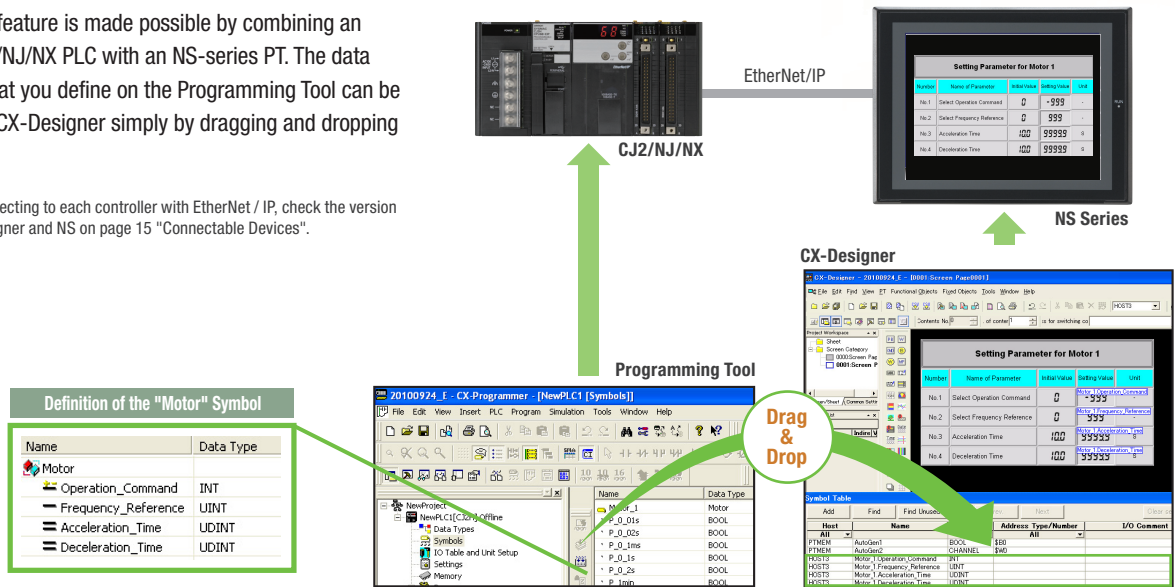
feature is made possible by combining an /NJ/NX PLC with an NS-series PT. The data at you define on the Programming Tool can be CX-Designer simply by dragging and dropping

ecting to each controller with EtherNet / IP, check the version gner and NS on page 15 "Connectable Devices".

CJ2/NJ/NX

EtherNet/IP

NS Series

Setting Parameter for Motor 1

| Number | Name of Parameter | Initial Value | Setting Value | Unit |
|---|---|---|---|---|
| No.1 | Select Operation Command | 0 | -999 | - |
| No.2 | Select Frequency Reference | 0 | 999 | - |
| No.3 | Acceleration Time | 100 | 99999 | s |
| No.4 | Deceleration Time | 100 | 99999 | s |

CX-Designer

CX-Designer - 20100924_E - [0001:Screen Page0001]

File Edit Find View PT Functional Objects Fixed Objects Tools Window Help

HOST3

Contents No. of content is for switching co

Project Workspace

Sheet

Screen Category

0000:Screen Pag

0001:Screen P

Setting Parameter for Motor 1

| Number | Name of Parameter | Initial Value | Setting Value | Unit |
|---|---|---|---|---|
| No.1 | Select Operation Command | 0 | Motor_1.Operation_Command -999 | |
| No.2 | Select Frequency Reference | 0 | Motor_1.Frequency_Reference 999 | |
| No.3 | Acceleration Time | 100 | Motor_1.Acceleration_Time 99999 | s |
| No.4 | Deceleration Time | 100 | Motor_1.Deceleration_Time 99999 | s |

Symbol Table

Add Find Find Unused Next Clear

| Host | Name | Address | Type/Number | I/O Comment |
|---|---|---|---|---|
| All | | | All | |
| PTMEM | AutoGen1 | BOOL | $B0 | |
| PTMEM | AutoGen2 | CHANNEL | $W0 | |
| HOST3 | Motor_1.Operation_Command | INT | | |
| HOST3 | Motor_1.Frequency_Reference | UINT | | |
| HOST3 | Motor_1.Acceleration_Time | UDINT | | |
| HOST3 | Motor_1.Deceleration_Time | UDINT | | |

Programming Tool

Drag & Drop

Definition of the "Motor" Symbol

| Name | Data Type |
|---|---|
| Motor | |
| Operation_Command | INT |
| Frequency_Reference | UINT |
| Acceleration_Time | UDINT |
| Deceleration_Time | UDINT |

20100924_E - CX-Programmer - [NewPLC1 [Symbols]]

File Edit View Insert PLC Program Simulation Tools Window Help

NewProject

NewPLC1[CJ2H] Offline

Data Types

Symbols

IO Table and Unit Setup

Settings

Memory

| Name | Data Type |
|---|---|
| Motor_1 | Motor |
| P_0_01s | BOOL |
| P_0_02s | BOOL |
| P_0_1ms | BOOL |
| P_0_1s | BOOL |
| P_0_2s | BOOL |
| P_1min | BOOL |